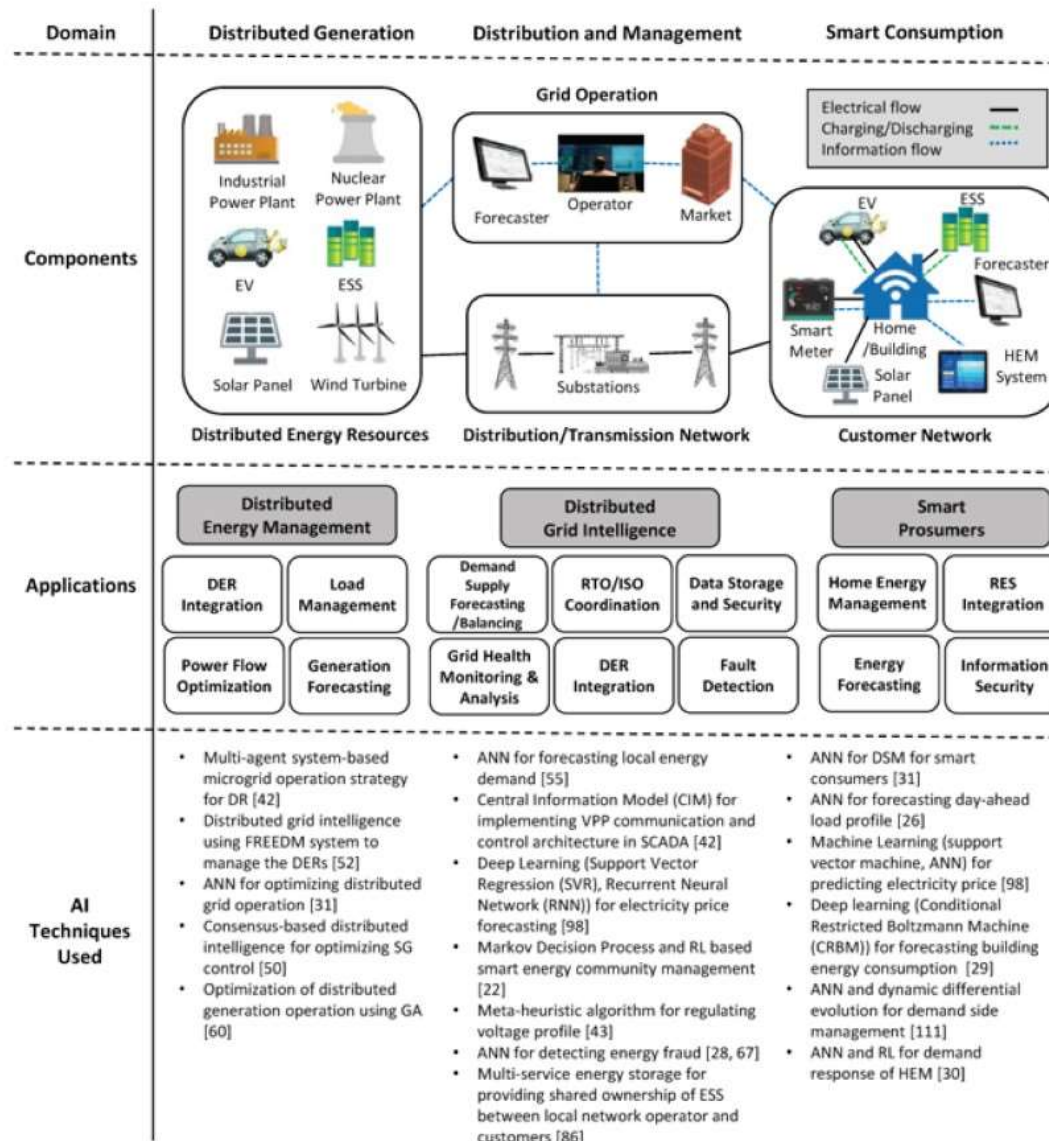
Domain | Distributed Generation | Distribution and Management | Smart Consumption

Components

Industrial Power Plant
Nuclear Power Plant
EV
ESS
Solar Panel
Wind Turbine
Distributed Energy Resources

Grid Operation
Forecaster
Operator
Market

Substations
Distribution/Transmission Network

Electrical flow
Charging/Discharging
Information flow

EV
ESS
Forecaster
Smart Meter
Home /Building
Solar Panel
HEM System
Customer Network

Applications

Distributed Energy Management
DER Integration
Load Management
Power Flow Optimization
Generation Forecasting

Distributed Grid Intelligence
Demand Supply Forecasting /Balancing
RTO/ISO Coordination
Data Storage and Security
Grid Health Monitoring & Analysis
DER Integration
Fault Detection

Smart Prosumers
Home Energy Management
RES Integration
Energy Forecasting
Information Security

AI Techniques Used

• Multi-agent system-based microgrid operation strategy for DR [42]
• Distributed grid intelligence using FREEDM system to manage the DERs [52]
• ANN for optimizing distributed grid operation [31]
• Consensus-based distributed intelligence for optimizing SG control [50]
• Optimization of distributed generation operation using GA [60]

• ANN for forecasting local energy demand [55]
• Central Information Model (CIM) for implementing VPP communication and control architecture in SCADA [42]
• Deep Learning (Support Vector Regression (SVR), Recurrent Neural Network (RNN)) for electricity price forecasting [98]
• Markov Decision Process and RL based smart energy community management [22]
• Meta-heuristic algorithm for regulating voltage profile [43]
• ANN for detecting energy fraud [28, 67]
• Multi-service energy storage for providing shared ownership of ESS between local network operator and customers [86]

• ANN for DSM for smart consumers [31]
• ANN for forecasting day-ahead load profile [26]
• Machine Learning (support vector machine, ANN) for predicting electricity price [98]
• Deep learning (Conditional Restricted Boltzmann Machine (CRBM)) for forecasting building energy consumption [29]
• ANN and dynamic differential evolution for demand side management [111]
• ANN and RL for demand response of HEM [30]